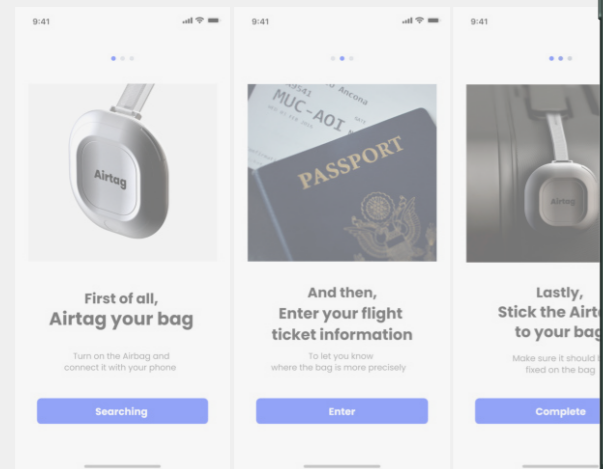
9:41

Airtag

First of all,
Airtag your bag

Turn on the Airbag and connect it with your phone

Searching

9:41

MUC-AOI
Ancona

PASSPORT

And then,
Enter your flight ticket information

To let you know where the bag is more precisely

Enter

9:41

Airtag

Lastly,
Stick the Airt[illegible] to your bag

Make sure it should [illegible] fixed on the bag

Complete